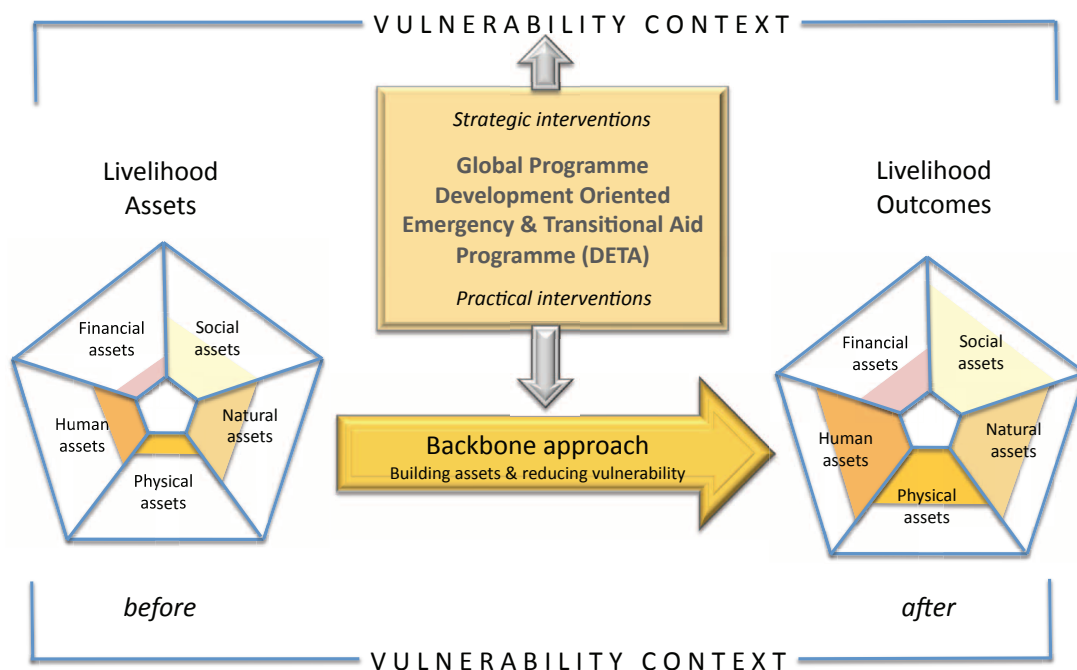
VULNERABILITY CONTEXT

Strategic interventions

Global Programme Development Oriented Emergency & Transitional Aid Programme (DETA)

Practical interventions

Livelihood Assets

Financial assets

Social assets

Human assets

Natural assets

Physical assets

Backbone approach

Building assets & reducing vulnerability

Livelihood Outcomes

Financial assets

Social assets

Human assets

Natural assets

Physical assets

before

after

VULNERABILITY CONTEXT